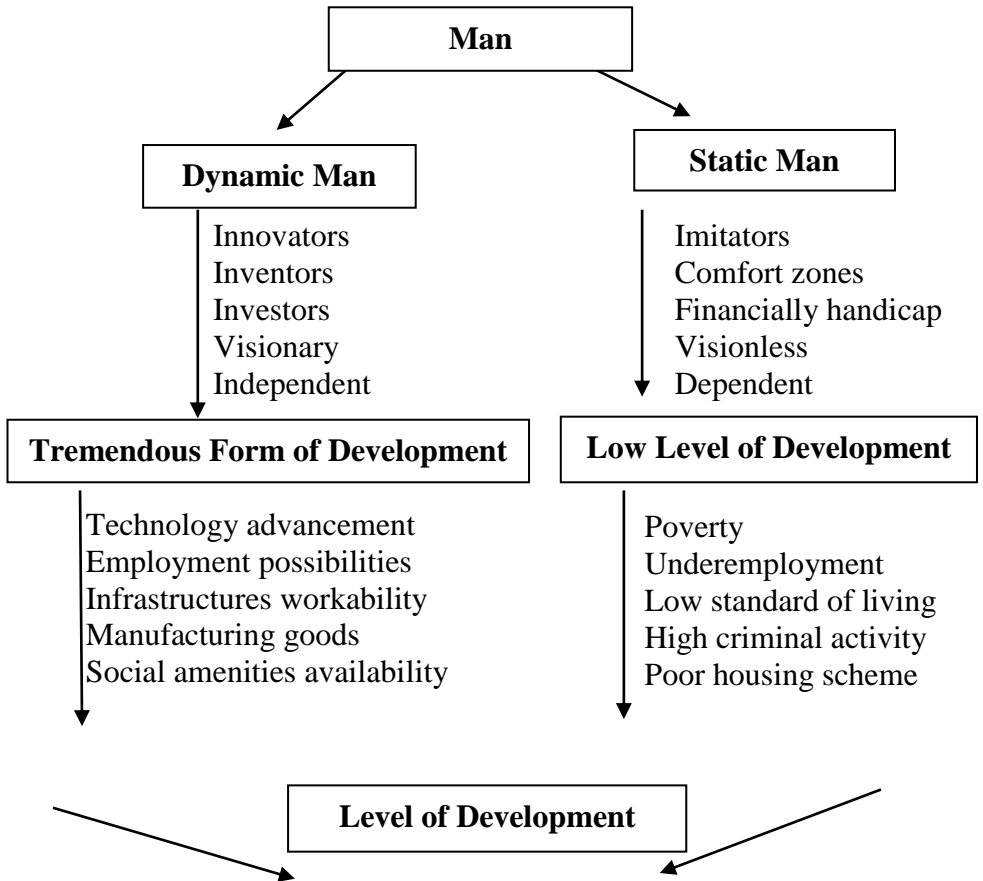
Man

Dynamic Man

Innovators
Inventors
Investors
Visionary
Independent

Static Man

Imitators
Comfort zones
Financially handicap
Visionless
Dependent

Tremendous Form of Development

Technology advancement
Employment possibilities
Infrastructures workability
Manufacturing goods
Social amenities availability

Low Level of Development

Poverty
Underemployment
Low standard of living
High criminal activity
Poor housing scheme

Level of Development